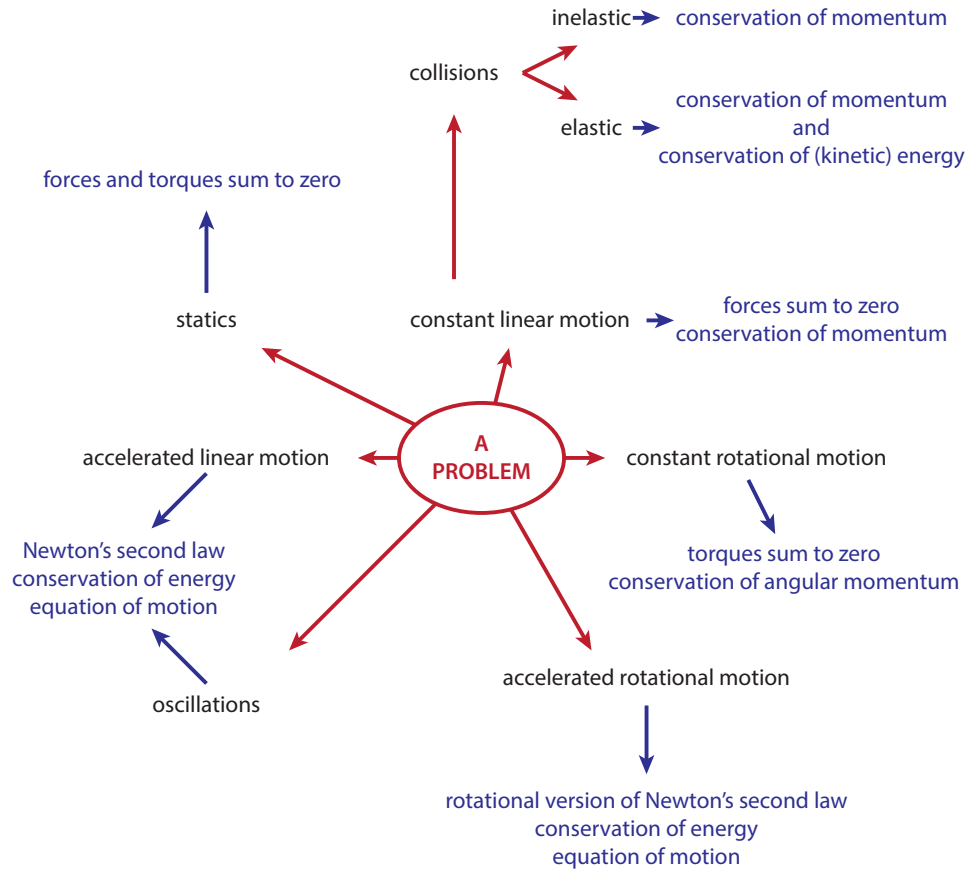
inelastic conservation of momentum

collisions

elastic conservation of momentum and conservation of (kinetic) energy

forces and torques sum to zero

statics

constant linear motion forces sum to zero conservation of momentum

A PROBLEM

accelerated linear motion

constant rotational motion

Newton’s second law
conservation of energy
equation of motion

torques sum to zero
conservation of angular momentum

oscillations

accelerated rotational motion

rotational version of Newton’s second law
conservation of energy
equation of motion